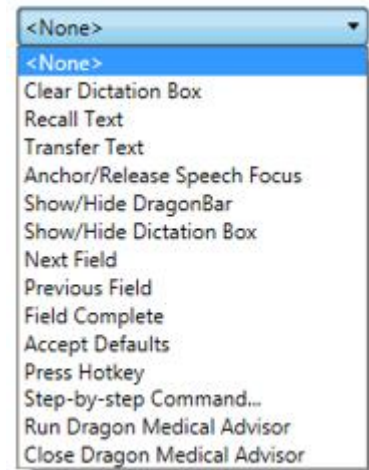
<None>
<None>
Clear Dictation Box
Recall Text
Transfer Text
Anchor/Release Speech Focus
Show/Hide DragonBar
Show/Hide Dictation Box
Next Field
Previous Field
Field Complete
Accept Defaults
Press Hotkey
Step-by-step Command...
Run Dragon Medical Advisor
Close Dragon Medical Advisor